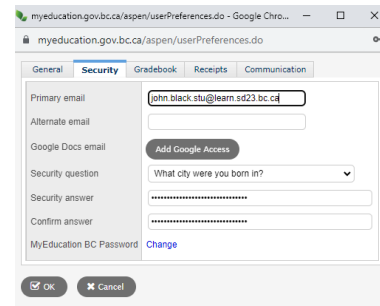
myeducation.gov.bc.ca/aspen/userPreferences.do - Google Chro...

myeducation.gov.bc.ca/aspen/userPreferences.do

General | Security | Gradebook | Receipts | Communication

| | |
|---|---|
| Primary email | john.black.stu@learn.sd23.bc.ca |
| Alternate email | |
| Google Docs email | Add Google Access |
| Security question | What city were you born in? |
| Security answer | •••••••••••••••••••••••••••••• |
| Confirm answer | •••••••••••••••••••••••••••••• |
| MyEducation BC Password | Change |

OK
Cancel